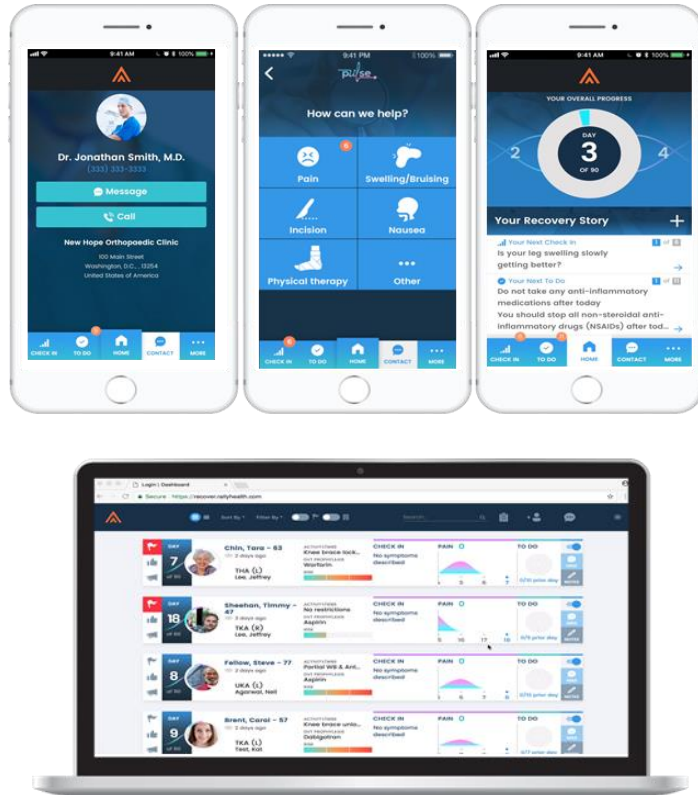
9:41 AM 100%

Dr. Jonathan Smith, M.D.
(333) 333-3333

Message

Call

New Hope Orthopaedic Clinic
100 Main Street
Washington, D.C., 13254
United States of America

CHECK IN TO DO HOME CONTACT MORE

9:41 PM 100%

pulse

How can we help?

Pain 6
Swelling/Bruising
Incision
Nausea
Physical therapy
Other

6
CHECK IN TO DO HOME CONTACT MORE

9:41 AM 100%

YOUR OVERALL PROGRESS

2
DAY
3
OF 90
4

Your Recovery Story +

Your Next Check In 1 of 6
Is your leg swelling slowly getting better?

Your Next To Do 1 of 11
Do not take any anti-inflammatory medications after today
You should stop all non-steroidal anti-inflammatory drugs (NSAIDs) after tod...

CHECK IN TO DO HOME CONTACT MORE

Login | Dashboard
Secure https://recover.rallyhealth.com

Sort By Filter By Search

| | DAY | | | ACTIVITY/MED | CHECK IN | PAIN | TO DO |
|---|---|---|---|---|---|---|---|
| | DAY 7 of 90 | Chin, Tara – 63<br>3 days ago<br>THA (L)<br>Lee, Jeffrey | | Knee brace lock...<br>Warfarin | No symptoms described | | 0/10 prior day |
| | DAY 18 of 90 | Sheehan, Timmy – 47<br>3 days ago<br>TKA (R)<br>Lee, Jeffrey | | No restrictions<br>Aspirin | No symptoms described | 5 10 17 18 | 5/5 prior day |
| | DAY 8 of 90 | Fellow, Steve – 77<br>2 days ago<br>UKA (L)<br>Agoreal, Neil | | Partial WB & Ant...<br>Aspirin | No symptoms described | | |
| | DAY 9 of 90 | Brent, Carol – 57<br>2 days ago<br>TKA (L)<br>Test, Kat | | Knee brace unlo...<br>Dabigatran | No symptoms described | | 4/7 prior day |